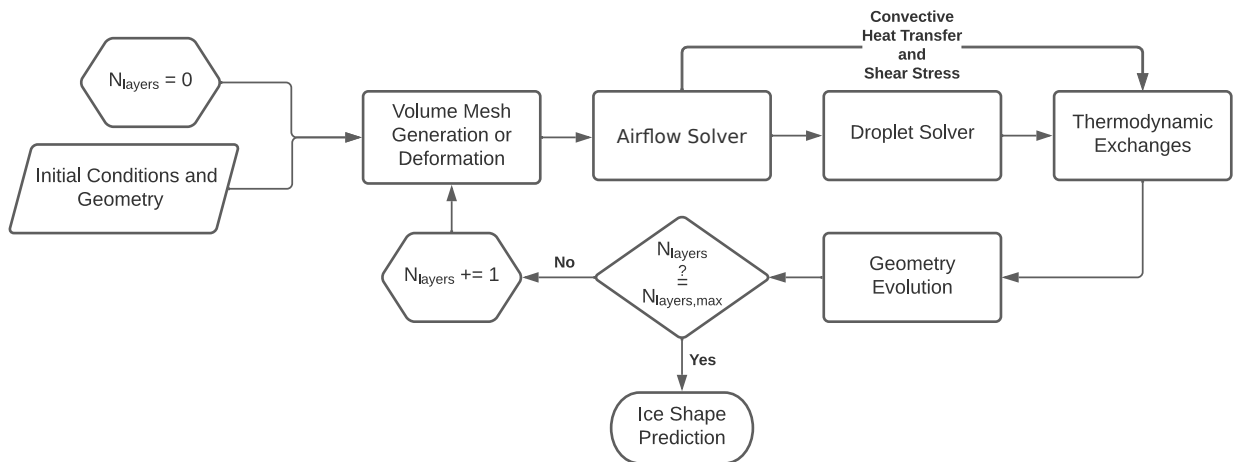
$N_{layers} = 0$

Initial Conditions and Geometry

Volume Mesh Generation or Deformation

Airflow Solver

Convective Heat Transfer and Shear Stress

Droplet Solver

Thermodynamic Exchanges

Geometry Evolution

$N_{layers} \stackrel{?}{=} N_{layers,max}$

No

$N_{layers} \mathrel{+}= 1$

Yes

Ice Shape Prediction